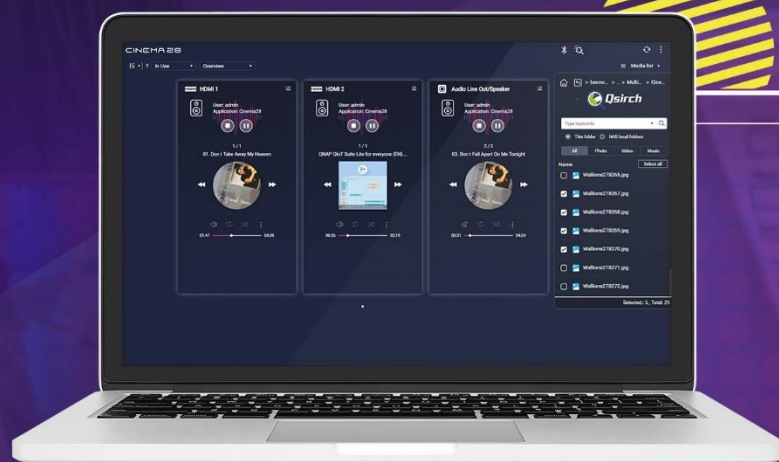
CINEMA28

In Use

Overview

Media list

HDMI 1

User: admin
Application: Cinema28

1 / 1
01. Don t Take Away My Heaven

05:47

04:08

HDMI 2

User: admin
Application: Cinema28

1 / 1
QNAP QIoT Suite Lite for everyone (EN)...

00:26

02:19

Audio Line Out/Speaker

User: admin
Application: Cinema28

2 / 2
03. Don t Fall Apart On Me Tonight

00:31

04:24

> home... > Multi... > Cine...

Qsirch

Type keywords

This folder

NAS local folders

All

Photo

Video

Music

Name

Select all

Wallions278266.jpg

Wallions278267.jpg

Wallions278268.jpg

Wallions278269.jpg

Wallions278270.jpg

Wallions278271.jpg

Wallions278272.jpg

Selected: 5, Total: 29